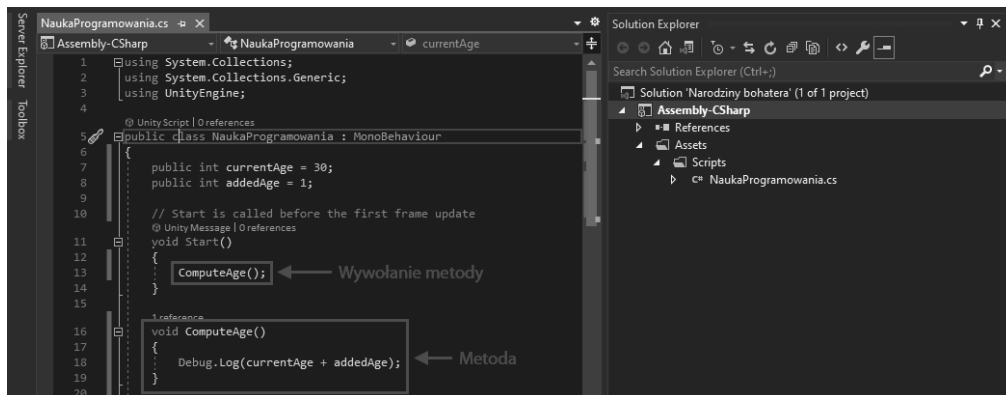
Server Explorer Toolbox

NaukaProgramowania.cs ⊕ ×

Assembly-CSharp | NaukaProgramowania | currentAge

1 using System.Collections;
2 using System.Collections.Generic;
3 using UnityEngine;
4
Unity Script | 0 references
5 public class NaukaProgramowania : MonoBehaviour
6 {
7 public int currentAge = 30;
8 public int addedAge = 1;
9
10 // Start is called before the first frame update
Unity Message | 0 references
11 void Start()
12 {
13 ComputeAge();
14 }
15
1 reference
16 void ComputeAge()
17 {
18 Debug.Log(currentAge + addedAge);
19 }
20

Wywołanie metody

Metoda

Solution Explorer

Search Solution Explorer (Ctrl+;)

Solution 'Narodziny bohatera' (1 of 1 project)
Assembly-CSharp
References
Assets
Scripts
C# NaukaProgramowania.cs